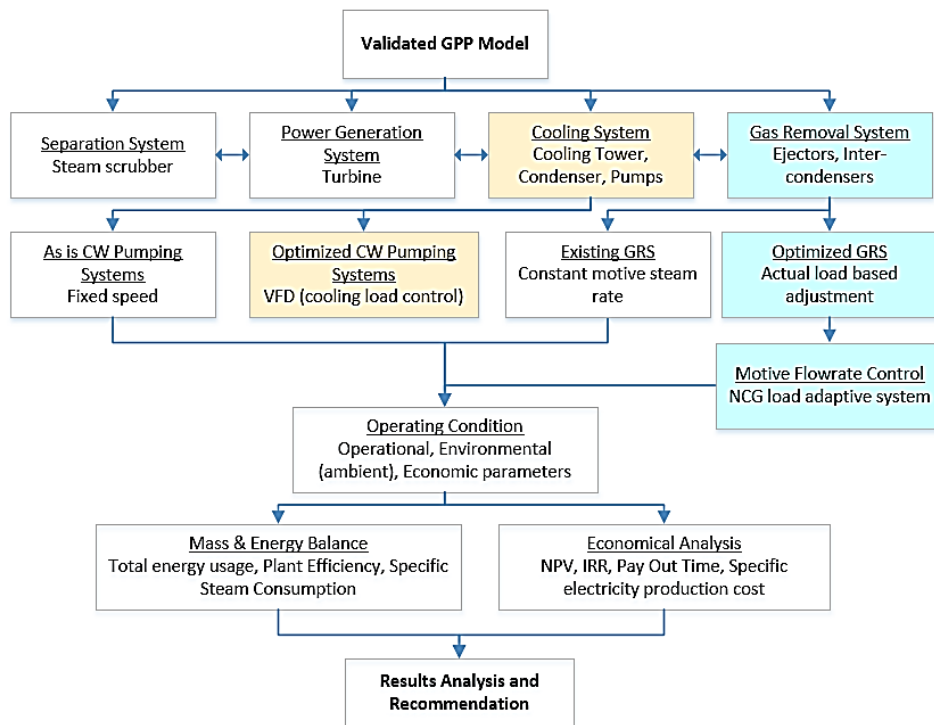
Validated GPP Model

Separation System
Steam scrubber

Power Generation System
Turbine

Cooling System
Cooling Tower, Condenser, Pumps

Gas Removal System
Ejectors, Inter-condensers

As is CW Pumping Systems
Fixed speed

Optimized CW Pumping Systems
VFD (cooling load control)

Existing GRS
Constant motive steam rate

Optimized GRS
Actual load based adjustment

Motive Flowrate Control
NCG load adaptive system

Operating Condition
Operational, Environmental (ambient), Economic parameters

Mass & Energy Balance
Total energy usage, Plant Efficiency, Specific Steam Consumption

Economical Analysis
NPV, IRR, Pay Out Time, Specific electricity production cost

Results Analysis and Recommendation